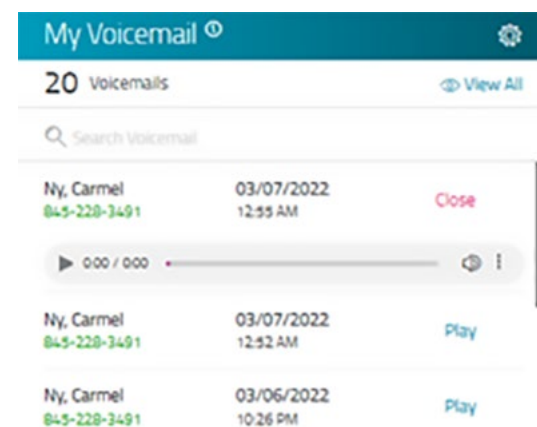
My Voicemail

20 Voicemails

View All

Search Voicemail

Ny, Carmel
845-228-3491
03/07/2022
12:55 AM
Close

0:00 / 0:00

Ny, Carmel
845-228-3491
03/07/2022
12:52 AM
Play

Ny, Carmel
845-228-3491
03/06/2022
10:26 PM
Play